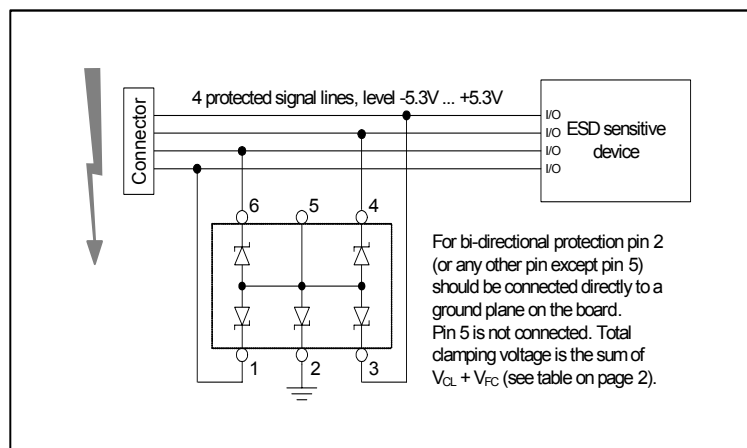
Connector

4 protected signal lines, level -5.3V ... +5.3V

I/O
I/O
I/O
I/O

ESD sensitive device

6
5
4
1
2
3

For bi-directional protection pin 2 (or any other pin except pin 5) should be connected directly to a ground plane on the board. Pin 5 is not connected. Total clamping voltage is the sum of $V_{CL}$ + $V_{FC}$ (see table on page 2).